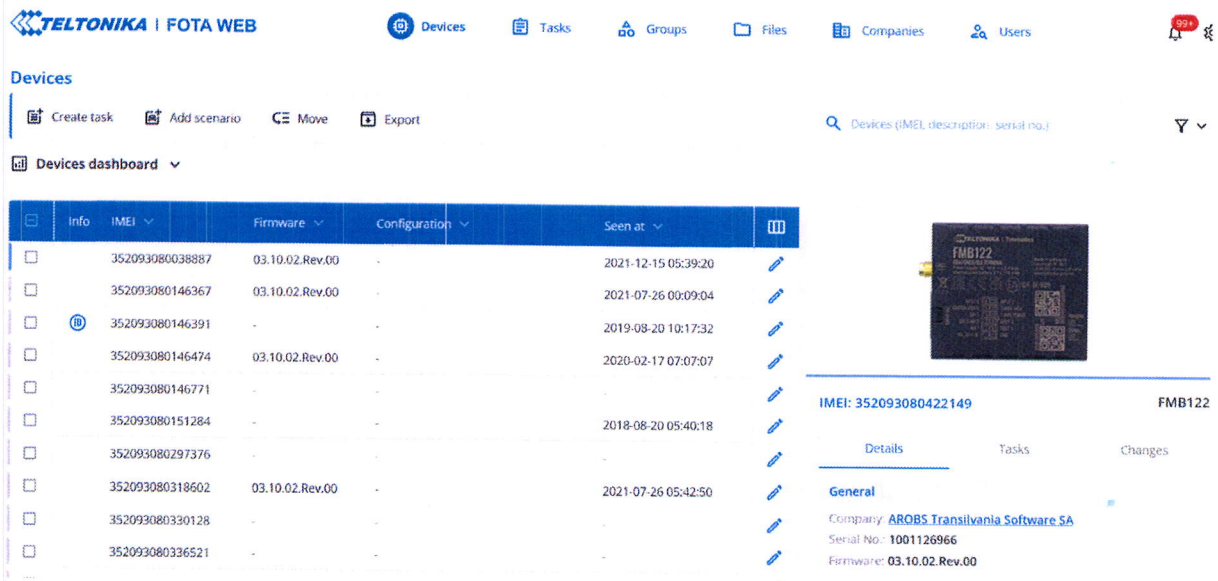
TELTONIKA | FOTA WEB

Devices Tasks Groups Files Companies Users 99+

Devices

Create task Add scenario Move Export

Devices (IMEI, description, serial no.)

Devices dashboard

| Info | IMEI | Firmware | Configuration | Seen at |
|---|---|---|---|---|
| | 352093080038887 | 03.10.02.Rev.00 | - | 2021-12-15 05:39:20 |
| | 352093080146367 | 03.10.02.Rev.00 | - | 2021-07-26 00:09:04 |
| | 352093080146391 | - | - | 2019-08-20 10:17:32 |
| | 352093080146474 | 03.10.02.Rev.00 | - | 2020-02-17 07:07:07 |
| | 352093080146771 | - | - | - |
| | 352093080151284 | - | - | 2018-08-20 05:40:18 |
| | 352093080297376 | - | - | - |
| | 352093080318602 | 03.10.02.Rev.00 | - | 2021-07-26 05:42:50 |
| | 352093080330128 | - | - | - |
| | 352093080336521 | - | - | - |

TELTONIKA FMB122

IMEI: 352093080422149 FMB122

Details Tasks Changes

General

Company: AROBS Transilvania Software SA
Serial No.: 1001126966
Firmware: 03.10.02.Rev.00